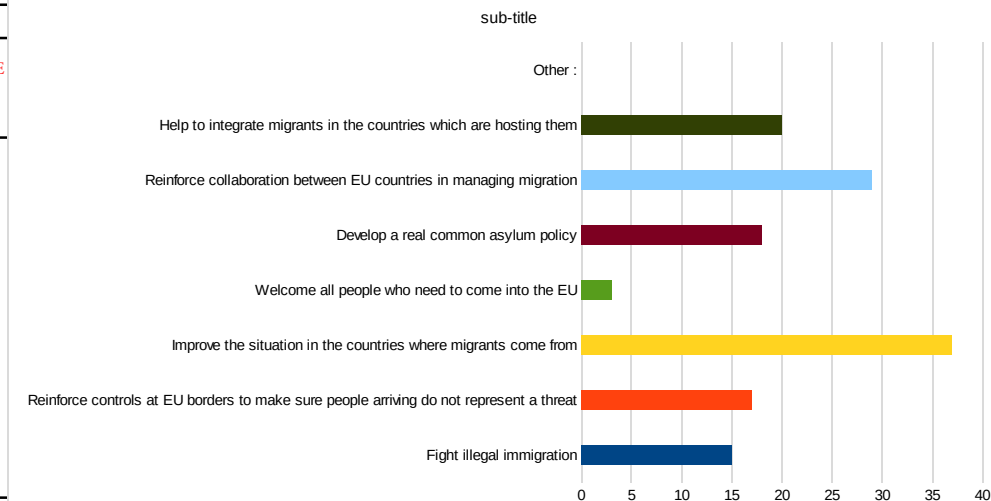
sub-title

Other :

Help to integrate migrants in the countries which are hosting them

Reinforce collaboration between EU countries in managing migration

Develop a real common asylum policy

Welcome all people who need to come into the EU

Improve the situation in the countries where migrants come from

Reinforce controls at EU borders to make sure people arriving do not represent a threat

Fight illegal immigration

0 5 10 15 20 25 30 35 40